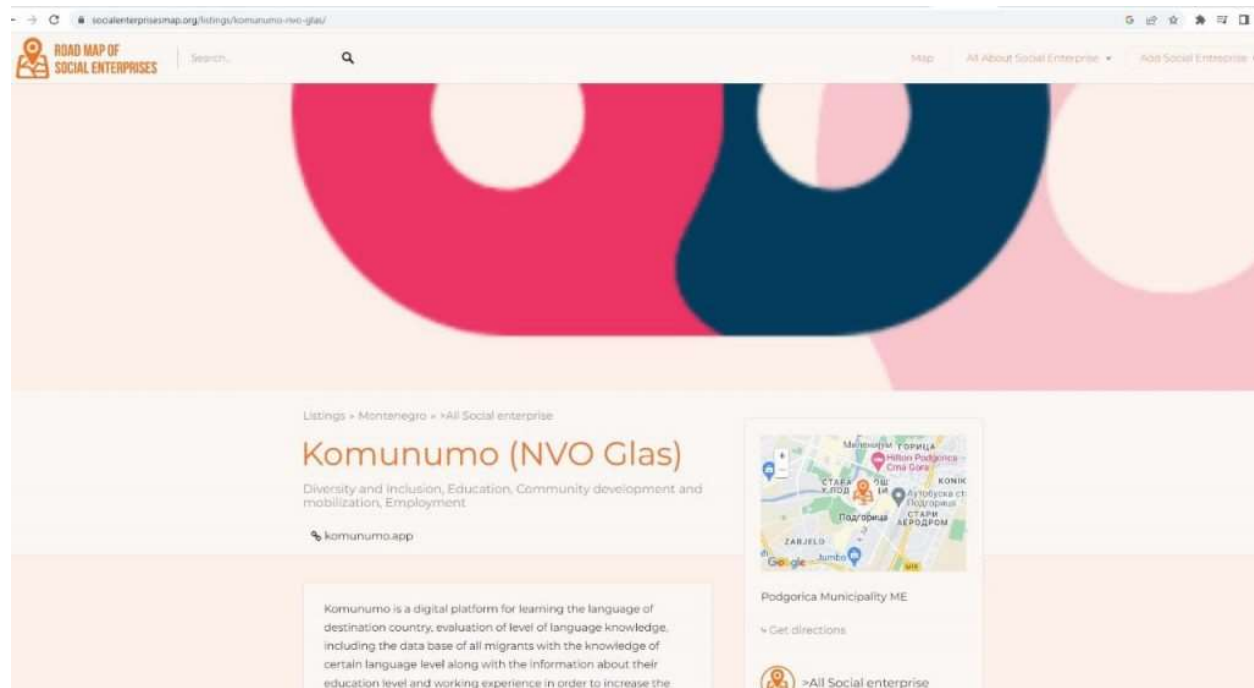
socialenterprisesmap.org/listings/komunumo-nvo-glas/

ROAD MAP OF SOCIAL ENTERPRISES

Search...

Map All About Social Enterprise ▾ Add Social Enterprise

Listings » Montenegro » >All Social enterprise

Komunumo (NVO Glas)

Diversity and inclusion, Education, Community development and mobilization, Employment

komunumo.app

Komunumo is a digital platform for learning the language of destination country, evaluation of level of language knowledge, including the data base of all migrants with the knowledge of certain language level along with the information about their education level and working experience in order to increase the

ГОРИЦА
Hilton Podgorica Crna Gora
СТАРА ВАРОШ
KONIK
Аутобуска ст Подгорица
Подгорица
СТАРИ АЕРОДРОМ
ZABJELO
Jumbo
Google

Podgorica Municipality ME

Get directions

>All Social enterprise